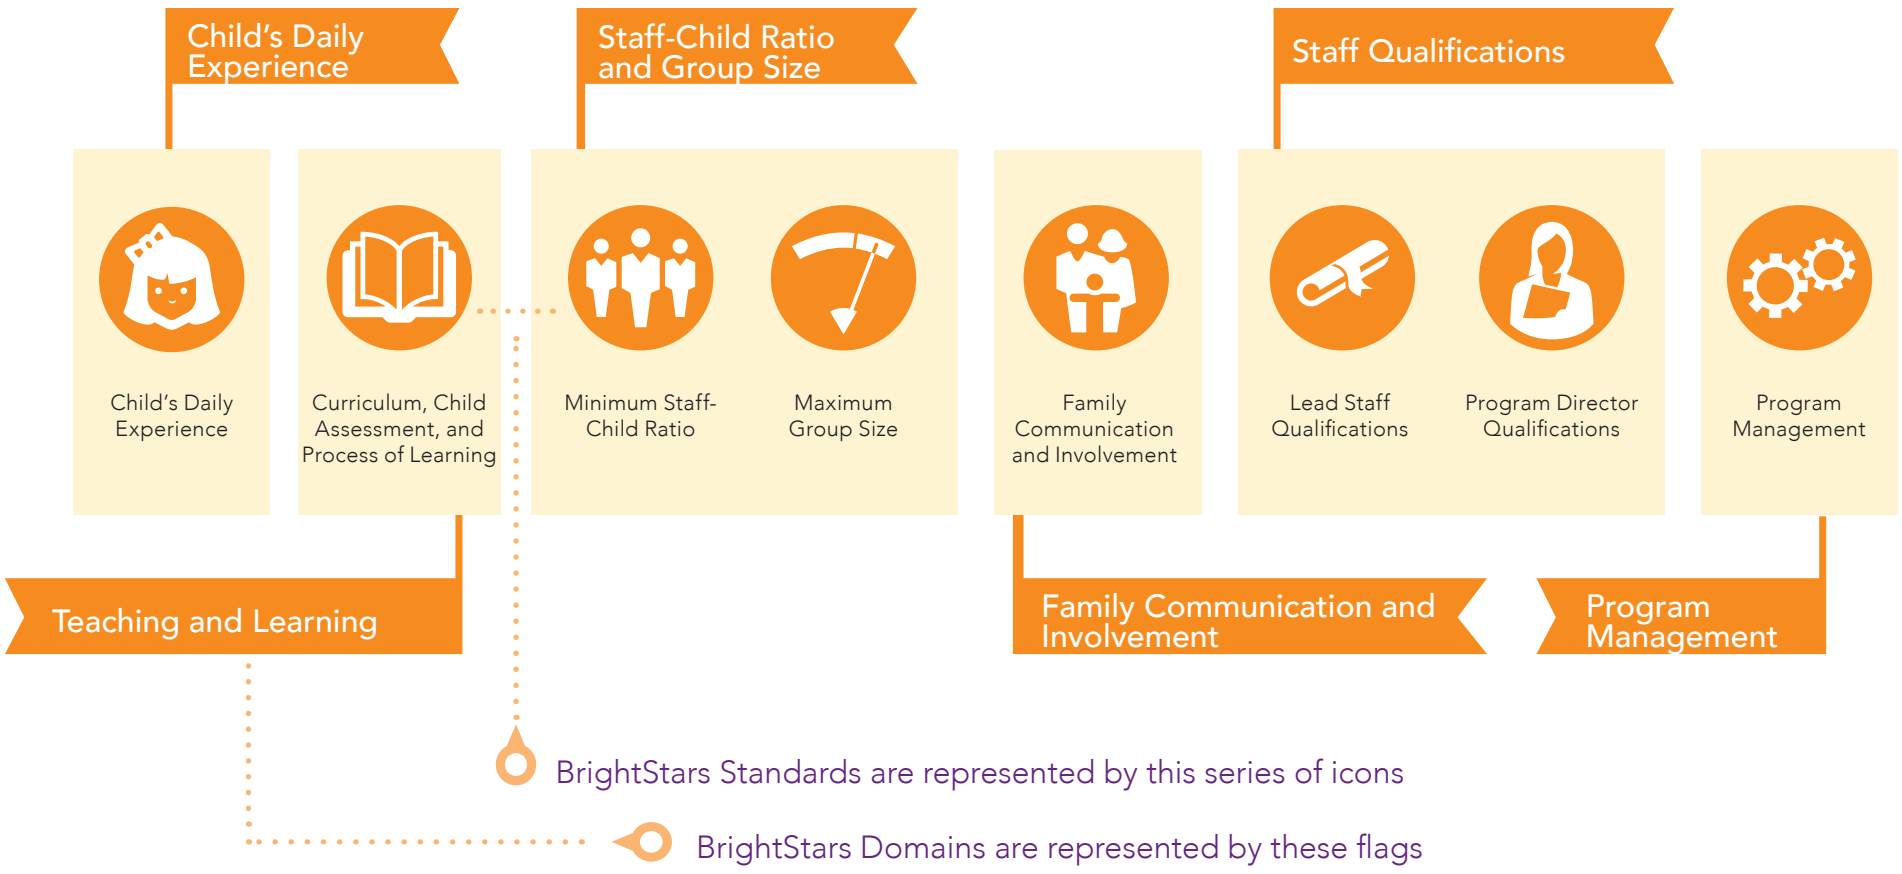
Child's Daily Experience

Staff-Child Ratio and Group Size

Staff Qualifications

Child's Daily Experience

Curriculum, Child Assessment, and Process of Learning

Minimum Staff-Child Ratio

Maximum Group Size

Family Communication and Involvement

Lead Staff Qualifications

Program Director Qualifications

Program Management

Teaching and Learning

Family Communication and Involvement

Program Management

BrightStars Standards are represented by this series of icons

BrightStars Domains are represented by these flags